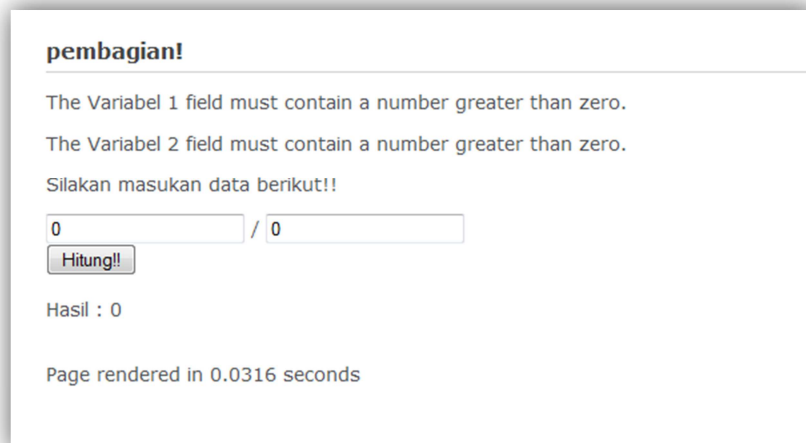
pembagian!

The Variabel 1 field must contain a number greater than zero.

The Variabel 2 field must contain a number greater than zero.

Silakan masukan data berikut!!

0 / 0

Hitung!!

Hasil : 0

Page rendered in 0.0316 seconds